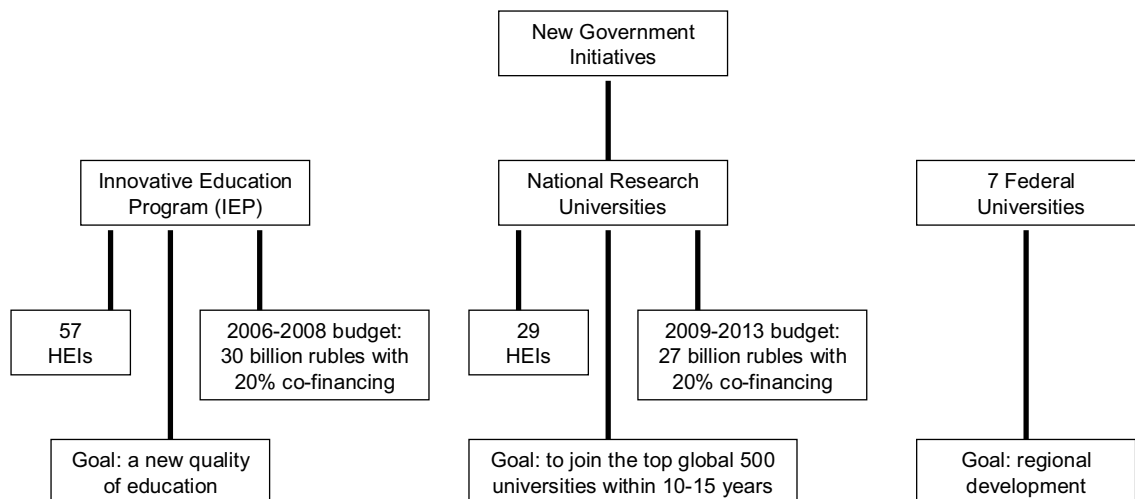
New Government Initiatives

Innovative Education Program (IEP)

57 HEIs

2006-2008 budget: 30 billion rubles with 20% co-financing

Goal: a new quality of education

National Research Universities

29 HEIs

2009-2013 budget: 27 billion rubles with 20% co-financing

Goal: to join the top global 500 universities within 10-15 years

7 Federal Universities

Goal: regional development